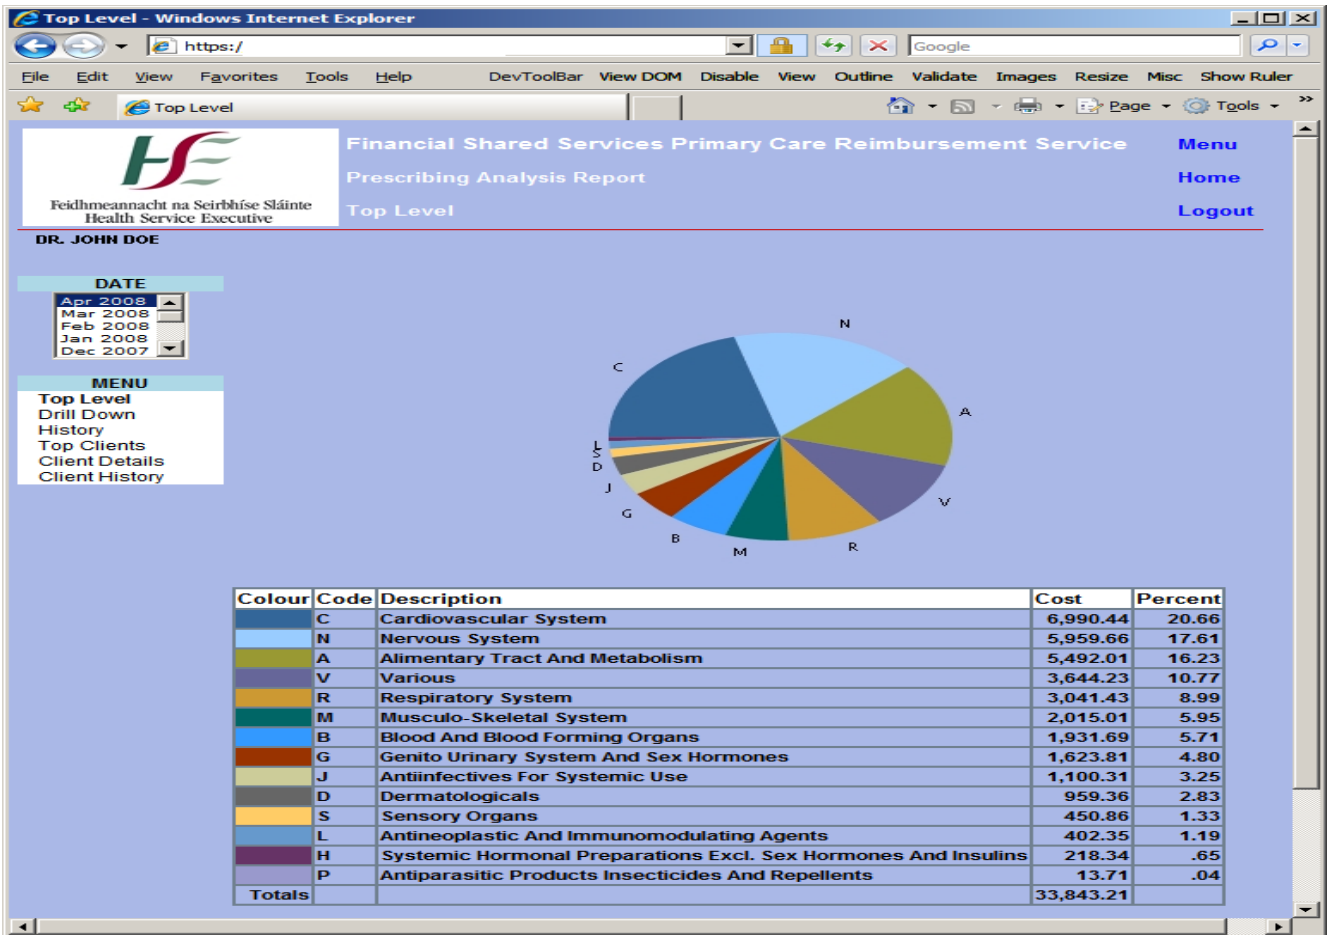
Top Level - Windows Internet Explorer

https:/

Google

File Edit View Favorites Tools Help DevToolBar View DOM Disable View Outline Validate Images Resize Misc Show Ruler

Top Level

Page Tools

HSE
Feidhmeannacht na Seirbhíse Sláinte
Health Service Executive

Financial Shared Services Primary Care Reimbursement Service
Prescribing Analysis Report
Top Level

Menu
Home
Logout

DR. JOHN DOE

DATE
Apr 2008
Mar 2008
Feb 2008
Jan 2008
Dec 2007

MENU
Top Level
Drill Down
History
Top Clients
Client Details
Client History

N
C
A
L
S
D
J
G
B
M
R
V

| Colour | Code | Description | Cost | Percent |
|---|---|---|---|---|
| | C | Cardiovascular System | 6,990.44 | 20.66 |
| | N | Nervous System | 5,959.66 | 17.61 |
| | A | Alimentary Tract And Metabolism | 5,492.01 | 16.23 |
| | V | Various | 3,644.23 | 10.77 |
| | R | Respiratory System | 3,041.43 | 8.99 |
| | M | Musculo-Skeletal System | 2,015.01 | 5.95 |
| | B | Blood And Blood Forming Organs | 1,931.69 | 5.71 |
| | G | Genito Urinary System And Sex Hormones | 1,623.81 | 4.80 |
| | J | Antiinfectives For Systemic Use | 1,100.31 | 3.25 |
| | D | Dermatologicals | 959.36 | 2.83 |
| | S | Sensory Organs | 450.86 | 1.33 |
| | L | Antineoplastic And Immunomodulating Agents | 402.35 | 1.19 |
| | H | Systemic Hormonal Preparations Excl. Sex Hormones And Insulins | 218.34 | .65 |
| | P | Antiparasitic Products Insecticides And Repellents | 13.71 | .04 |
| Totals | | | 33,843.21 | |